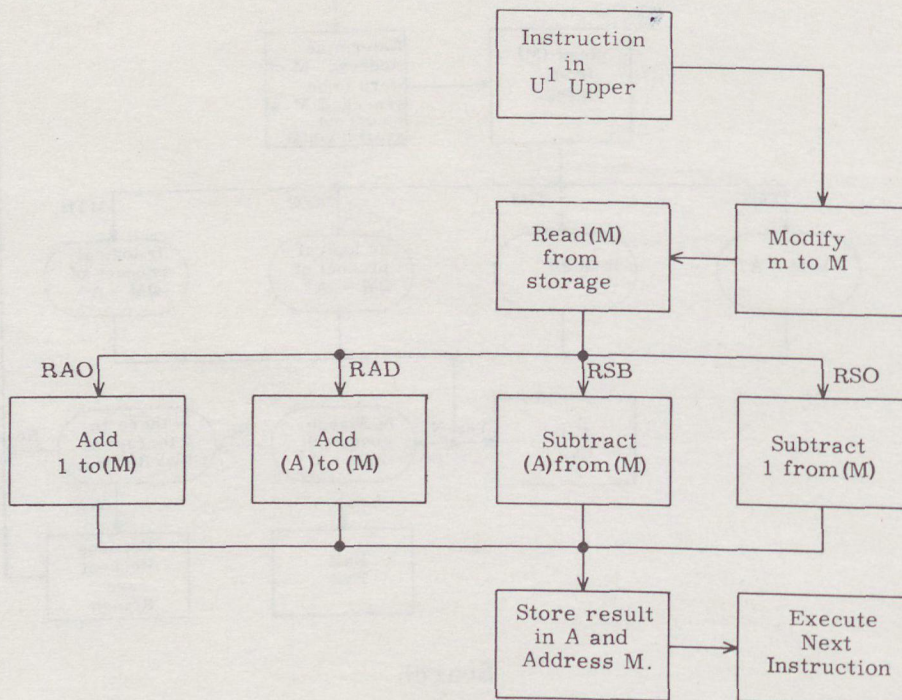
Instruction in $U^1$ Upper

Read (M) from storage

Modify m to M

RAO

RAD

RSB

RSO

Add 1 to (M)

Add (A) to (M)

Subtract (A) from (M)

Subtract 1 from (M)

Store result in A and Address M.

Execute Next Instruction